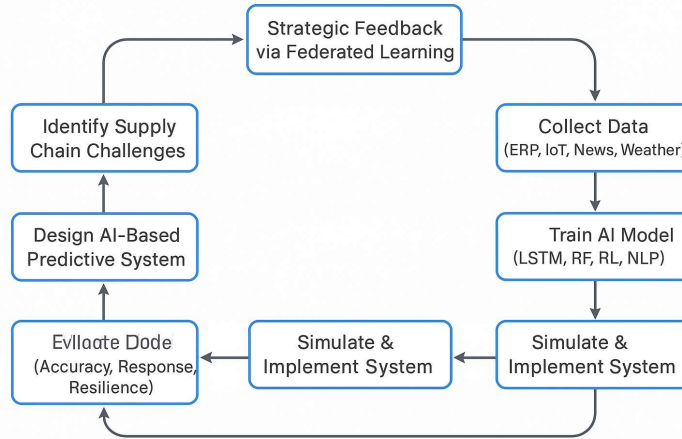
Strategic Feedback via Federated Learning

Identify Supply Chain Challenges

Collect Data (ERP, IoT, News, Weather)

Design AI-Based Predictive System

Train AI Model (LSTM, RF, RL, NLP)

Evllaate Dode (Accuracy, Response, Resilience)

Simulate & Implement System

Simulate & Implement System